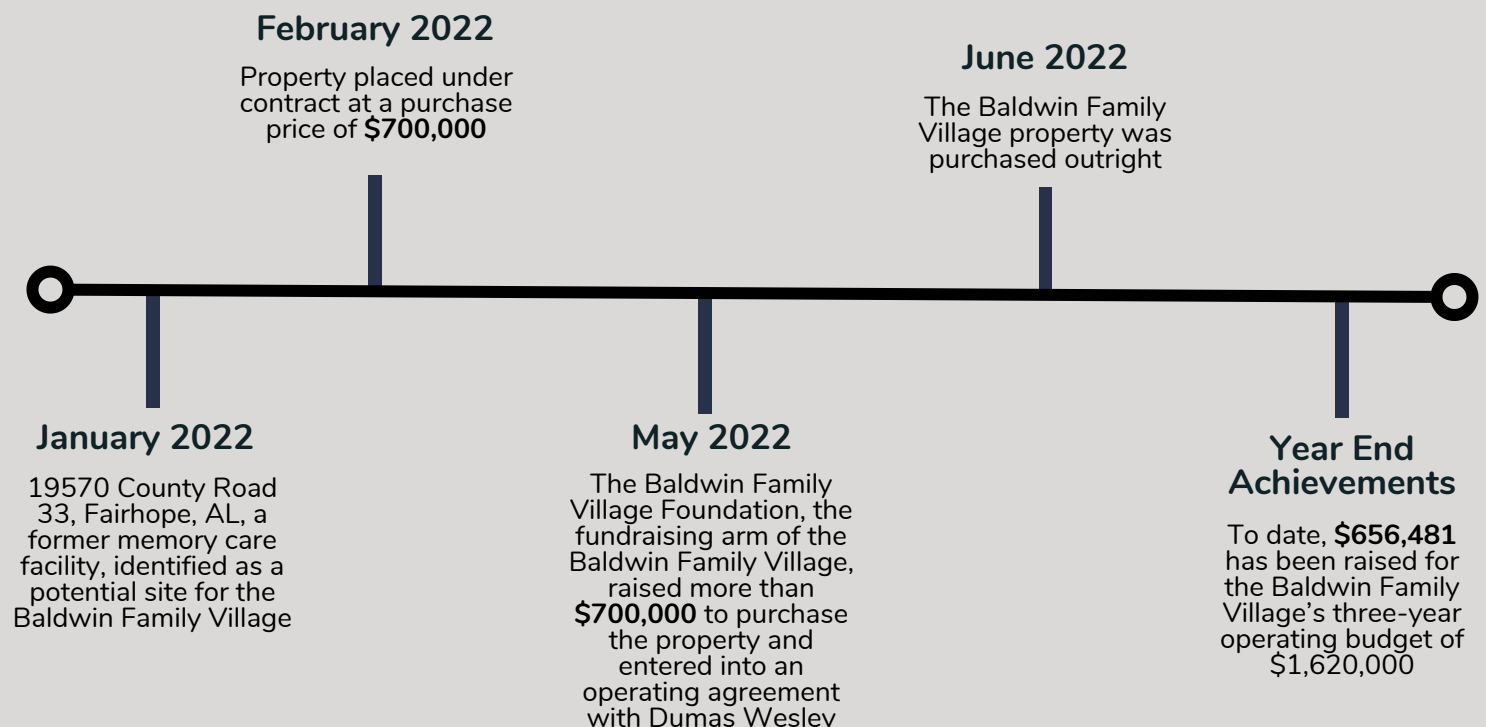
**January 2022**

19570 County Road 33, Fairhope, AL, a former memory care facility, identified as a potential site for the Baldwin Family Village

**February 2022**

Property placed under contract at a purchase price of **\$700,000**

**May 2022**

The Baldwin Family Village Foundation, the fundraising arm of the Baldwin Family Village, raised more than **\$700,000** to purchase the property and entered into an operating agreement with Dumas Wesley

**June 2022**

The Baldwin Family Village property was purchased outright

**Year End Achievements**

To date, **\$656,481** has been raised for the Baldwin Family Village's three-year operating budget of \$1,620,000